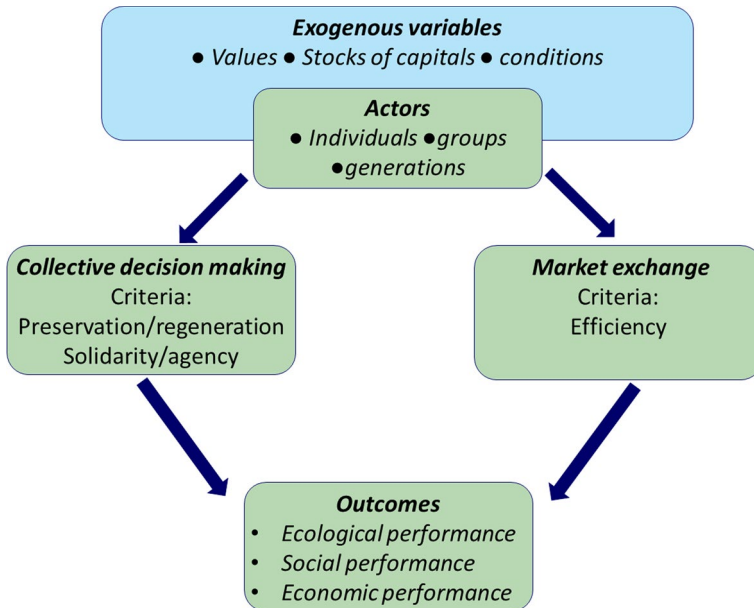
**Exogenous variables**
● Values ● Stocks of capitals ● conditions

**Actors**
● Individuals ●groups
●generations

**Collective decision making**
Criteria:
Preservation/regeneration
Solidarity/agency

**Market exchange**
Criteria:
Efficiency

**Outcomes**
• Ecological performance
• Social performance
• Economic performance